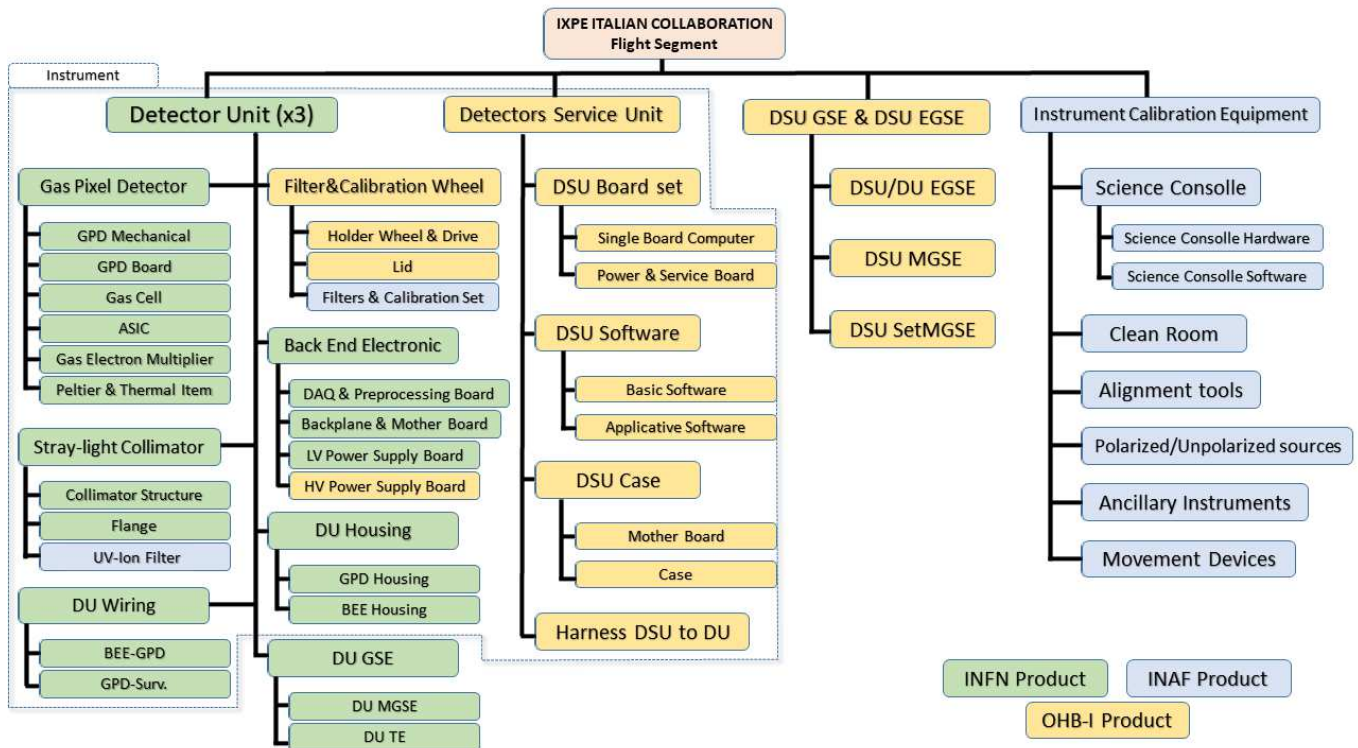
IXPE ITALIAN COLLABORATION
Flight Segment

Instrument

Detector Unit (x3)

Gas Pixel Detector
GPD Mechanical
GPD Board
Gas Cell
ASIC
Gas Electron Multiplier
Peltier & Thermal Item

Stray-light Collimator
Collimator Structure
Flange
UV-Ion Filter

DU Wiring
BEE-GPD
GPD-Surv.

Filter&Calibration Wheel
Holder Wheel & Drive
Lid
Filters & Calibration Set

Back End Electronic
DAQ & Preprocessing Board
Backplane & Mother Board
LV Power Supply Board
HV Power Supply Board

DU Housing
GPD Housing
BEE Housing

DU GSE
DU MGSE
DU TE

Detectors Service Unit

DSU Board set
Single Board Computer
Power & Service Board

DSU Software
Basic Software
Applicative Software

DSU Case
Mother Board
Case

Harness DSU to DU

DSU GSE & DSU EGSE
DSU/DU EGSE
DSU MGSE
DSU SetMGSE

Instrument Calibration Equipment
Science Consolle
Science Consolle Hardware
Science Consolle Software
Clean Room
Alignment tools
Polarized/Unpolarized sources
Ancillary Instruments
Movement Devices

INFN Product
INAF Product
OHB-I Product